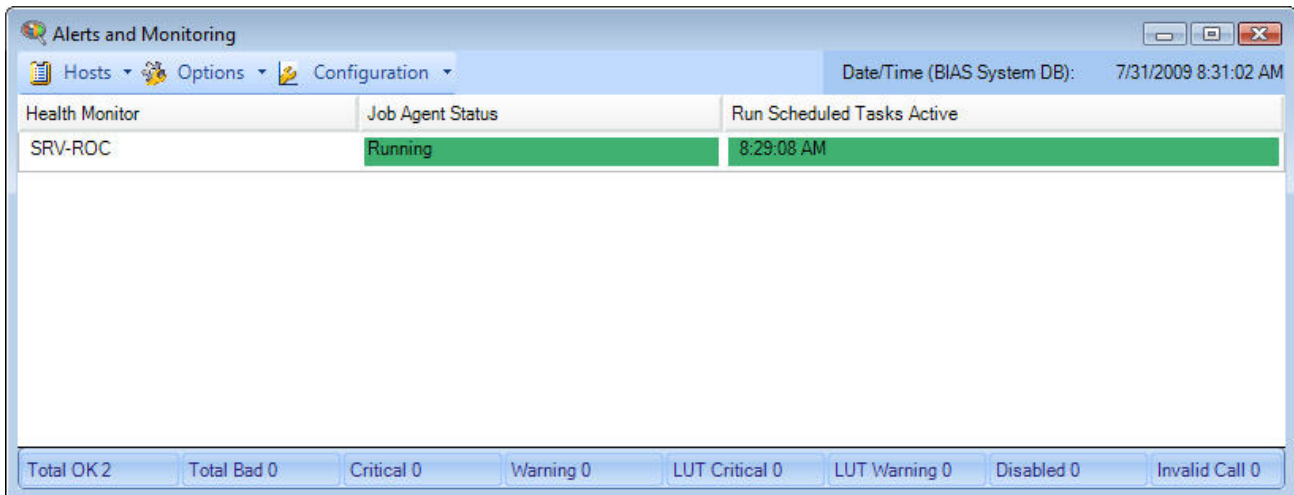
Alerts and Monitoring

Hosts Options Configuration

Date/Time (BIAS System DB): 7/31/2009 8:31:02 AM

| Health Monitor | Job Agent Status | Run Scheduled Tasks Active |
|---|---|---|
| SRV-ROC | Running | 8:29:08 AM |

Total OK 2 | Total Bad 0 | Critical 0 | Warning 0 | LUT Critical 0 | LUT Warning 0 | Disabled 0 | Invalid Call 0